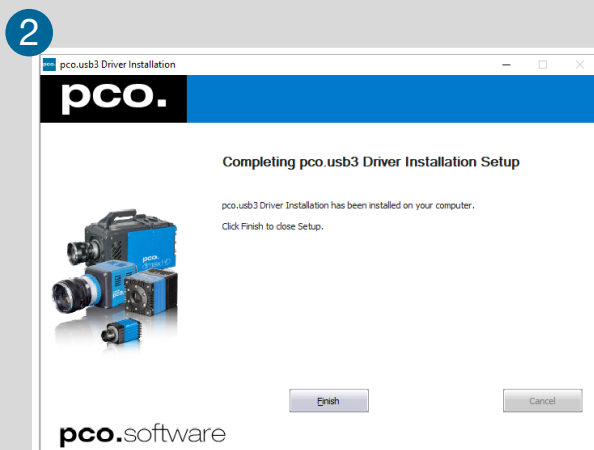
2

pco. pco.usb3 Driver Installation

pco.

Completing pco.usb3 Driver Installation Setup

pco.usb3 Driver Installation has been installed on your computer.

Click Finish to close Setup.

pco.

Finish

Cancel

pco.software